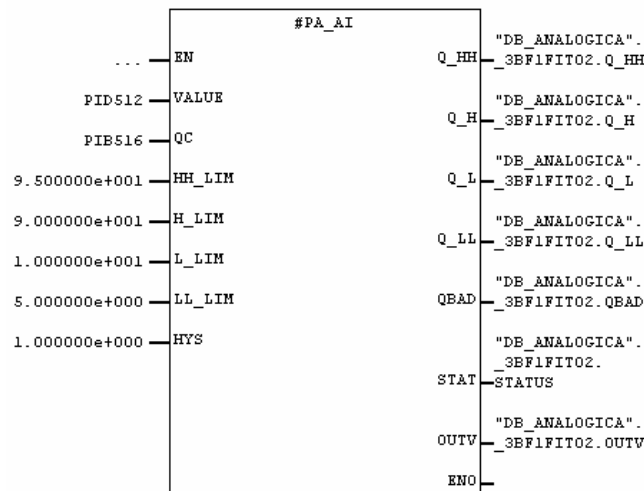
#PA_AI

... EN
PID512 VALUE
PIB516 QC
9.500000e+001 HH_LIM
9.000000e+001 H_LIM
1.000000e+001 L_LIM
5.000000e+000 LL_LIM
1.000000e+000 HYS

Q_HH "DB_ANALOGICA". _3BF1FIT02.Q_HH
Q_H "DB_ANALOGICA". _3BF1FIT02.Q_H
Q_L "DB_ANALOGICA". _3BF1FIT02.Q_L
Q_LL "DB_ANALOGICA". _3BF1FIT02.Q_LL
QBAD "DB_ANALOGICA". _3BF1FIT02.QBAD
STAT "DB_ANALOGICA". _3BF1FIT02. STATUS
OUTV "DB_ANALOGICA". _3BF1FIT02.OUTV
ENO